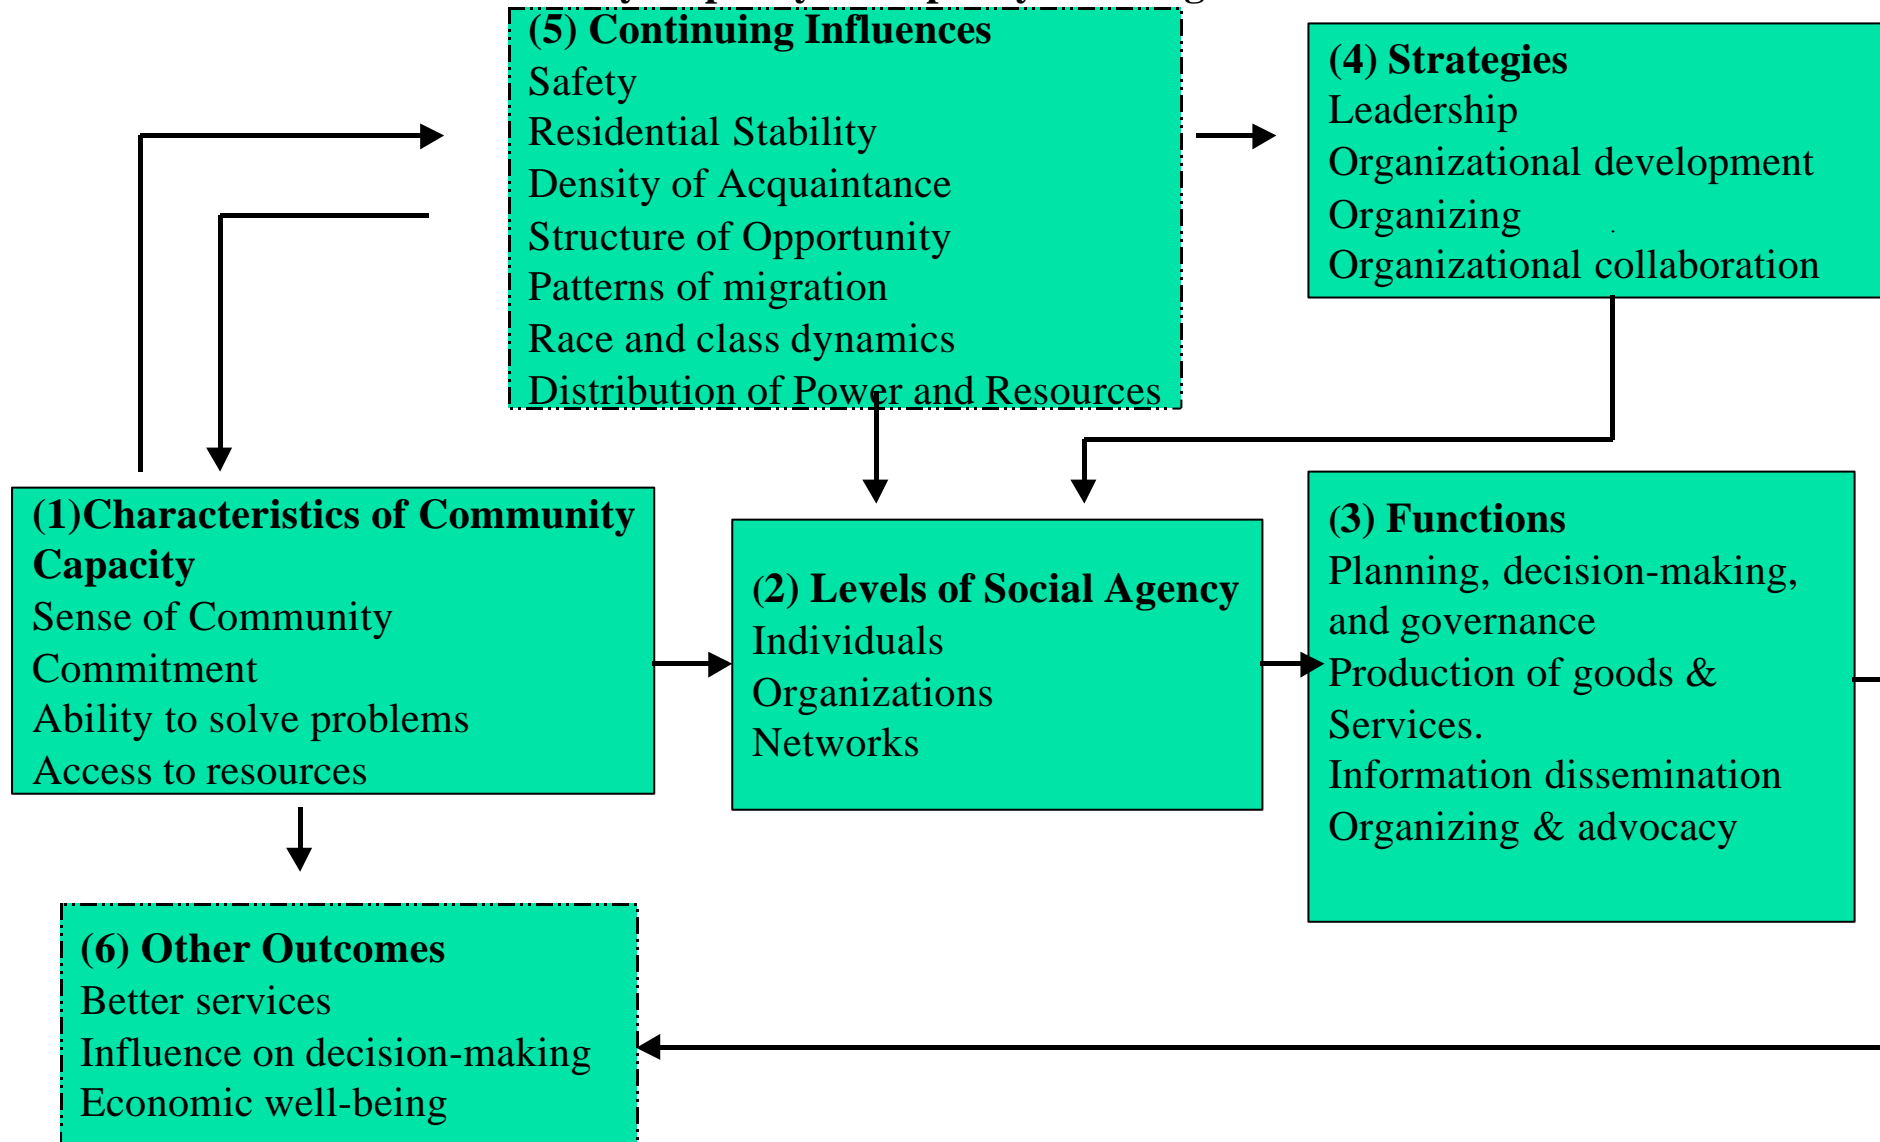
(5) Continuing Influences
Safety
Residential Stability
Density of Acquaintance
Structure of Opportunity
Patterns of migration
Race and class dynamics
Distribution of Power and Resources

(4) Strategies
Leadership
Organizational development
Organizing
Organizational collaboration

(1)Characteristics of Community Capacity
Sense of Community
Commitment
Ability to solve problems
Access to resources

(2) Levels of Social Agency
Individuals
Organizations
Networks

(3) Functions
Planning, decision-making, and governance
Production of goods & Services.
Information dissemination
Organizing & advocacy

(6) Other Outcomes
Better services
Influence on decision-making
Economic well-being